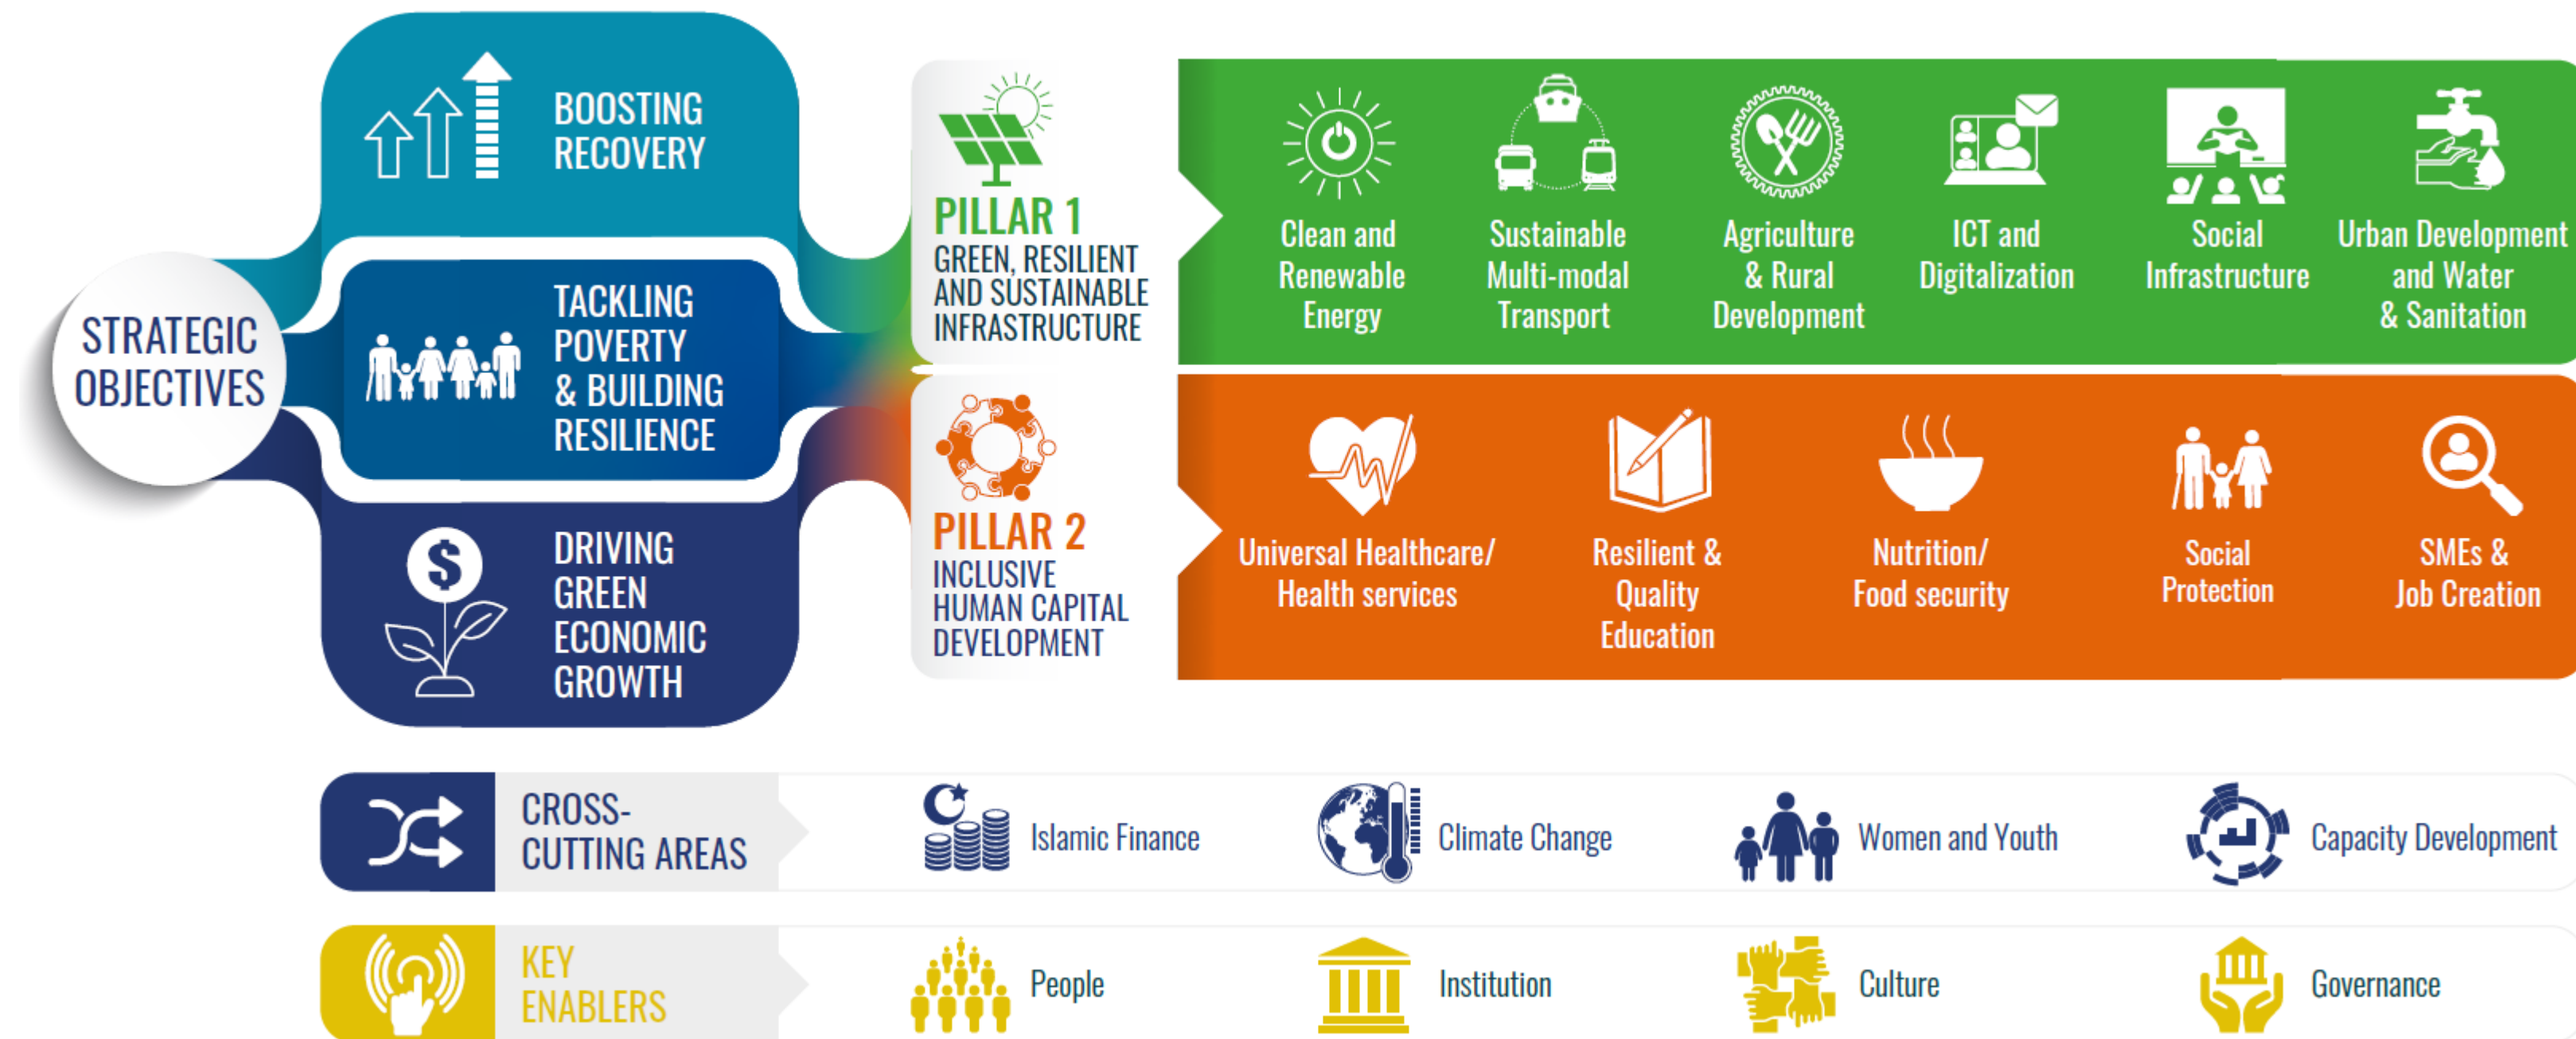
STRATEGIC OBJECTIVES

BOOSTING RECOVERY

TACKLING POVERTY & BUILDING RESILIENCE

DRIVING GREEN ECONOMIC GROWTH

PILLAR 1
GREEN, RESILIENT AND SUSTAINABLE INFRASTRUCTURE

Clean and Renewable Energy

Sustainable Multi-modal Transport

Agriculture & Rural Development

ICT and Digitalization

Social Infrastructure

Urban Development and Water & Sanitation

PILLAR 2
INCLUSIVE HUMAN CAPITAL DEVELOPMENT

Universal Healthcare/ Health services

Resilient & Quality Education

Nutrition/ Food security

Social Protection

SMEs & Job Creation

CROSS-CUTTING AREAS

Islamic Finance

Climate Change

Women and Youth

Capacity Development

KEY ENABLERS

People

Institution

Culture

Governance